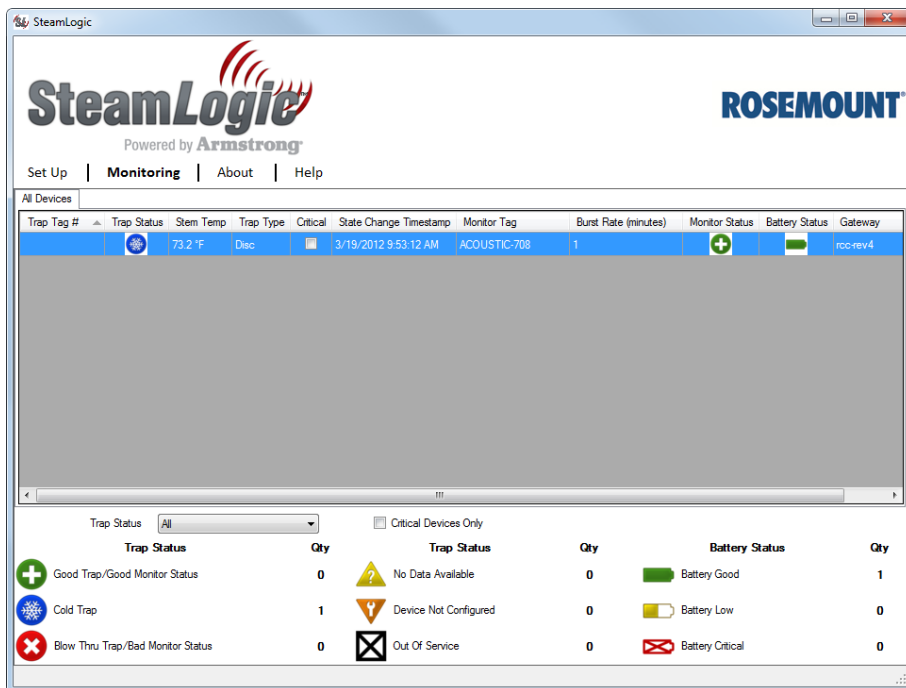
SteamLogic

SteamLogic™
Powered by Armstrong®

ROSEMOUNT®

Set Up | Monitoring | About | Help

All Devices

| Trap Tag # | Trap Status | Stem Temp | Trap Type | Critical | State Change Timestamp | Monitor Tag | Burst Rate (minutes) | Monitor Status | Battery Status | Gateway |
|---|---|---|---|---|---|---|---|---|---|---|
| | | 73.2 °F | Disc | | 3/19/2012 9:53:12 AM | ACOUSTIC-708 | 1 | | | rcc-rev4 |

Trap Status All

Critical Devices Only

| Trap Status | Qty | Trap Status | Qty | Battery Status | Qty |
|---|---|---|---|---|---|
| Good Trap/Good Monitor Status | 0 | No Data Available | 0 | Battery Good | 1 |
| Cold Trap | 1 | Device Not Configured | 0 | Battery Low | 0 |
| Blow Thru Trap/Bad Monitor Status | 0 | Out Of Service | 0 | Battery Critical | 0 |